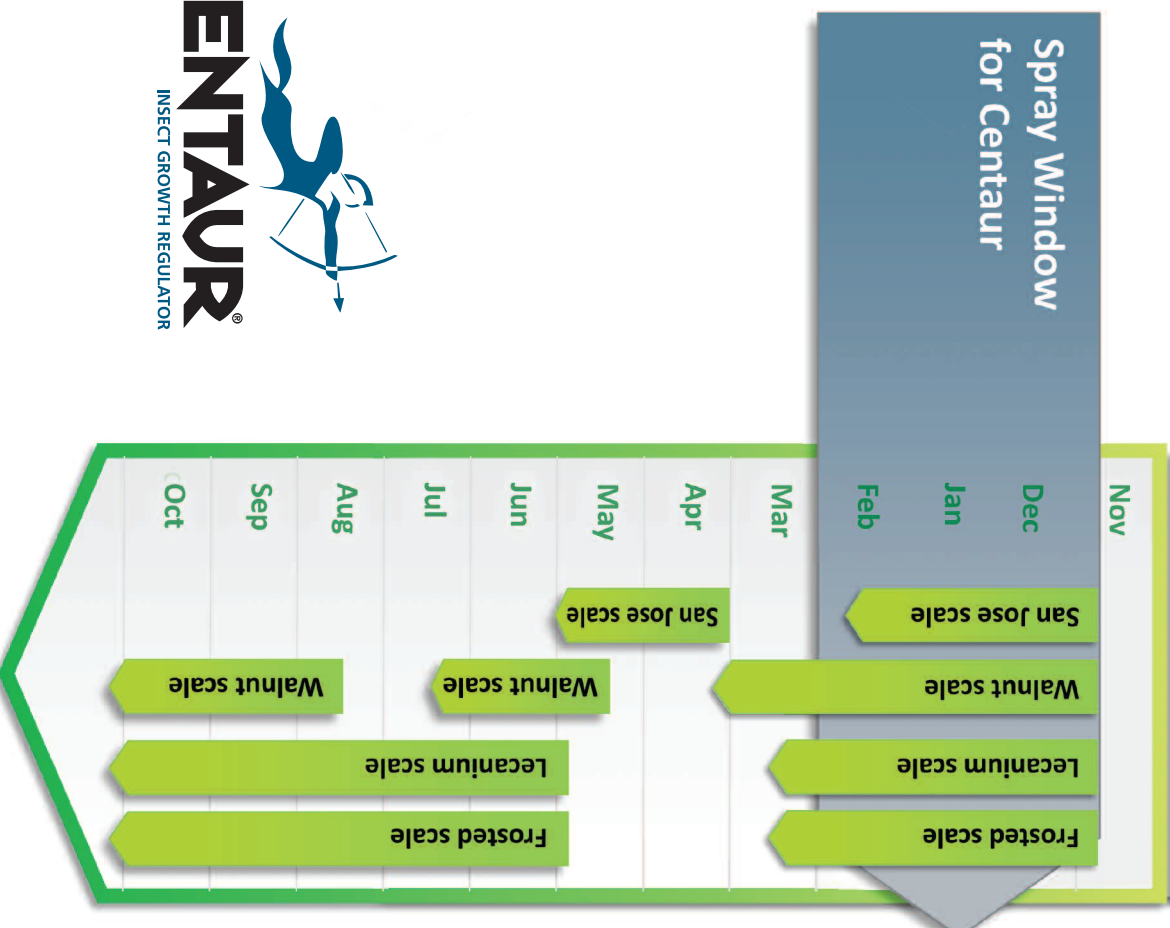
CENTAUR®
INSECT GROWTH REGULATOR

Spray Window for Centaur

Nov
Dec
Jan
Feb
Mar
Apr
May
Jun
Jul
Aug
Sep
Oct

San Jose scale
San Jose scale
Walnut scale
Walnut scale
Walnut scale
Lecanium scale
Lecanium scale
Frosted scale
Frosted scale